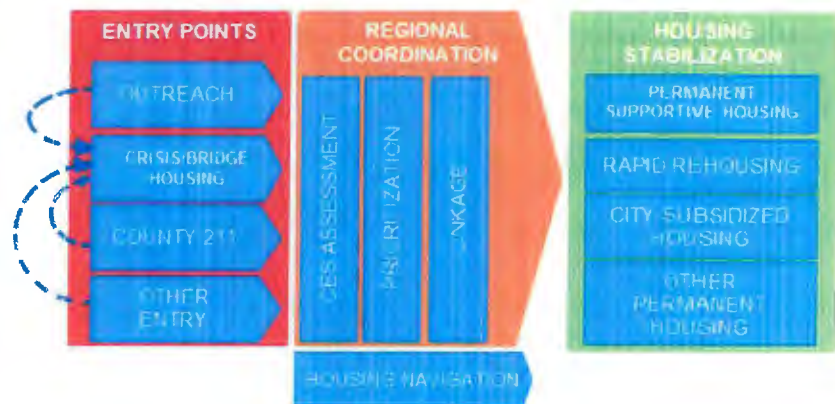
ENTRY POINTS

OUTREACH

CRISIS/BRIDGE HOUSING

COUNTY 211

OTHER ENTRY

REGIONAL COORDINATION

CES ASSESSMENT

PRIORITIZATION

LINKAGE

HOUSING NAVIGATION

HOUSING STABILIZATION

PERMANENT SUPPORTIVE HOUSING

RAPID REHOUSING

CITY SUBSIDIZED HOUSING

OTHER PERMANENT HOUSING